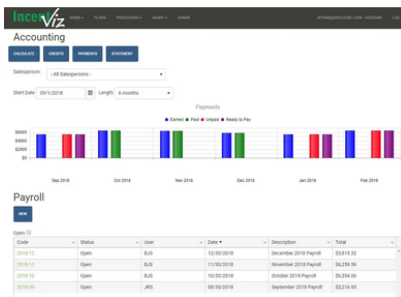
IncentViz

HOME ▾ PLANS PROCESSING ▾ ADMIN ▾ ADMIN

Accounting

CALCULATE CREDITS PAYMENTS STATEMENT

Salesperson: --All Salespersons--

Start Date: 09/1/2018 Length: 6 months

Payments

Earned Paid Unpaid Ready to Pay

$6000
$4000
$2000
$0

Sep 2018 Oct 2018 Nov 2018 Dec 2018 Jan 2019 Feb 2019

Payroll

NEW

Open

| Code | Status | User | Date ▾ | Description | Total |
|---|---|---|---|---|---|
| 2018.12 | Open | BJS | 12/30/2018 | December 2018 Payroll | $3,815.32 |
| 2018.11 | Open | BJS | 11/30/2018 | November 2018 Payroll | $6,256.59 |
| 2018.10 | Open | BJS | 10/31/2018 | October 2018 Payroll | $6,354.06 |
| 2018.09 | Open | JRS | 09/30/2018 | September 2018 Payroll | $5,216.93 |